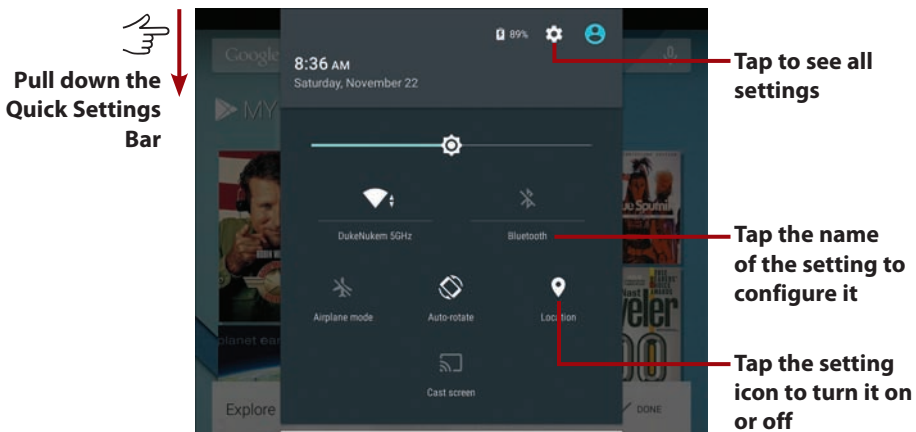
Pull down the Quick Settings Bar

89%

8:36 AM
Saturday, November 22

Google

MY

DukeNukem 5GHz

Bluetooth

Airplane mode

Auto-rotate

Location

Cast screen

Explore

DONE

Tap to see all settings

Tap the name of the setting to configure it

Tap the setting icon to turn it on or off